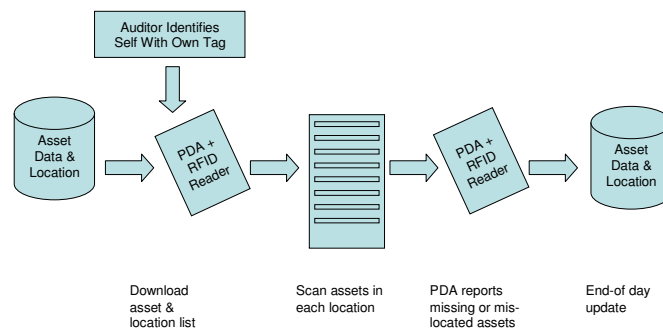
Auditor Identifies Self With Own Tag

Asset Data & Location

PDA + RFID Reader

PDA + RFID Reader

Asset Data & Location

Download asset & location list

Scan assets in each location

PDA reports missing or mislocated assets

End-of day update